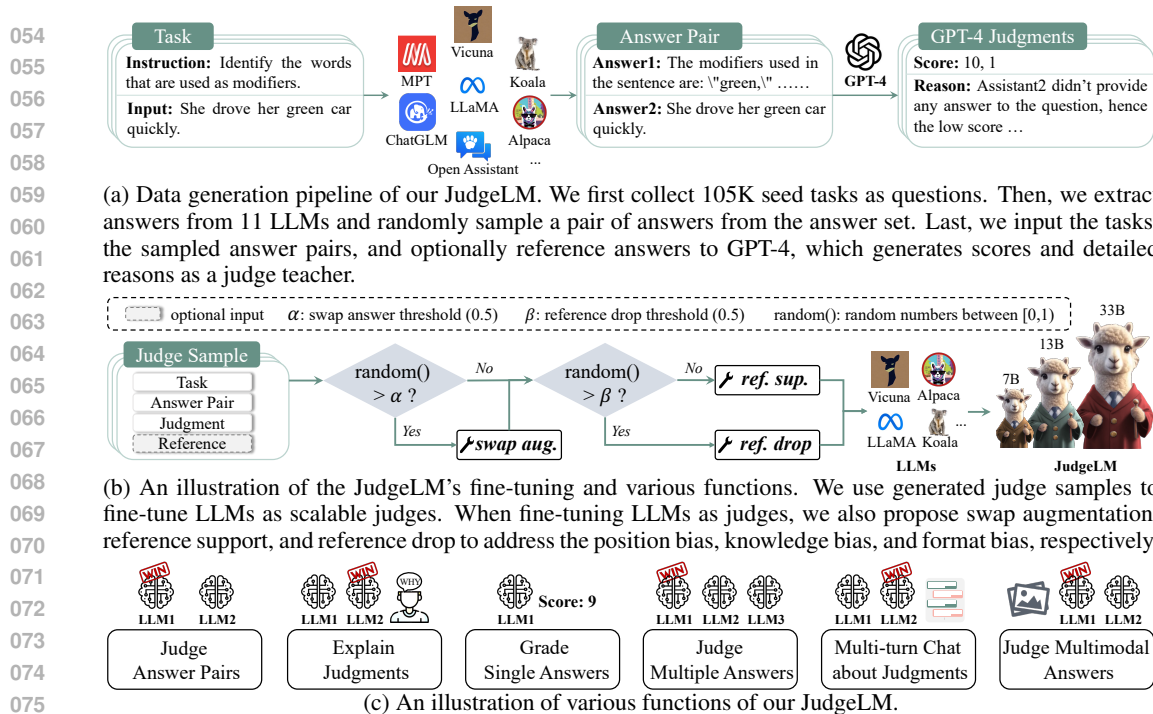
054
055
056
057
058
059
060
061
062
063
064
065
066
067
068
069
070
071
072
073
074
075

Task
Instruction: Identify the words that are used as modifiers.
Input: She drove her green car quickly.

MPT
Vicuna
Koala
LLaMA
ChatGLM
Alpaca
Open Assistant
...

Answer Pair
Answer1: The modifiers used in the sentence are: \"green,\" ……
Answer2: She drove her green car quickly.

GPT-4

GPT-4 Judgments
Score: 10, 1
Reason: Assistant2 didn't provide any answer to the question, hence the low score …

(a) Data generation pipeline of our JudgeLM. We first collect 105K seed tasks as questions. Then, we extrac answers from 11 LLMs and randomly sample a pair of answers from the answer set. Last, we input the tasks the sampled answer pairs, and optionally reference answers to GPT-4, which generates scores and detailed reasons as a judge teacher.

optional input $\alpha$: swap answer threshold (0.5) $\beta$: reference drop threshold (0.5) random(): random numbers between [0,1)

Judge Sample
Task
Answer Pair
Judgment
Reference

random() $> \alpha$ ?
No
Yes
swap aug.
random() $> \beta$ ?
No
ref. sup.
Yes
ref. drop

Vicuna
Alpaca
LLaMA
Koala
...
LLMs
7B
13B
33B
JudgeLM

(b) An illustration of the JudgeLM's fine-tuning and various functions. We use generated judge samples to fine-tune LLMs as scalable judges. When fine-tuning LLMs as judges, we also propose swap augmentation reference support, and reference drop to address the position bias, knowledge bias, and format bias, respectively

WIN
LLM1 LLM2
Judge Answer Pairs

WIN WHY
LLM1 LLM2
Explain Judgments

Score: 9
LLM1
Grade Single Answers

WIN
LLM1 LLM2 LLM3
Judge Multiple Answers

WIN
LLM1 LLM2
Multi-turn Chat about Judgments

WIN
LLM1 LLM2
Judge Multimodal Answers

(c) An illustration of various functions of our JudgeLM.